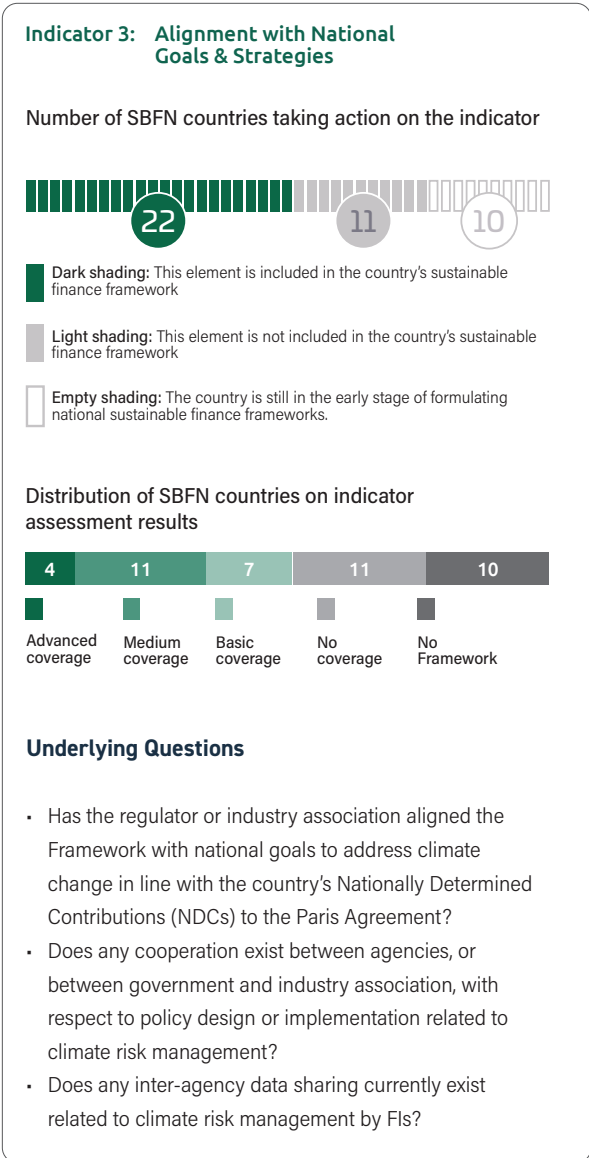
Indicator 3: Alignment with National Goals & Strategies

Number of SBFN countries taking action on the indicator

22

11

10

Dark shading: This element is included in the country's sustainable finance framework

Light shading: This element is not included in the country's sustainable finance framework

Empty shading: The country is still in the early stage of formulating national sustainable finance frameworks.

Distribution of SBFN countries on indicator assessment results

4 | 11 | 7 | 11 | 10

Advanced coverage

Medium coverage

Basic coverage

No coverage

No Framework

Underlying Questions

• Has the regulator or industry association aligned the Framework with national goals to address climate change in line with the country's Nationally Determined Contributions (NDCs) to the Paris Agreement?
• Does any cooperation exist between agencies, or between government and industry association, with respect to policy design or implementation related to climate risk management?
• Does any inter-agency data sharing currently exist related to climate risk management by FIs?